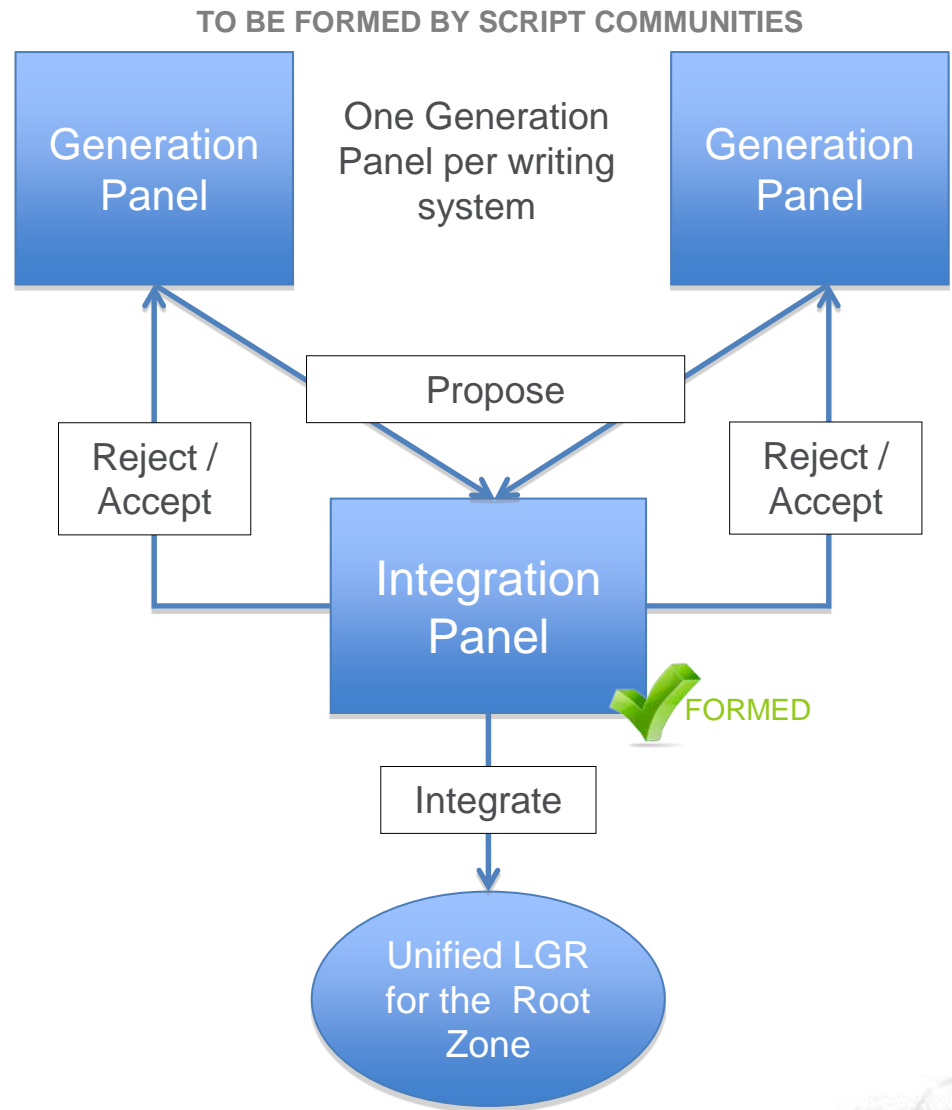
TO BE FORMED BY SCRIPT COMMUNITIES

Generation Panel

One Generation Panel per writing system

Generation Panel

Propose

Reject / Accept

Reject / Accept

Integration Panel

FORMED

Integrate

Unified LGR for the Root Zone